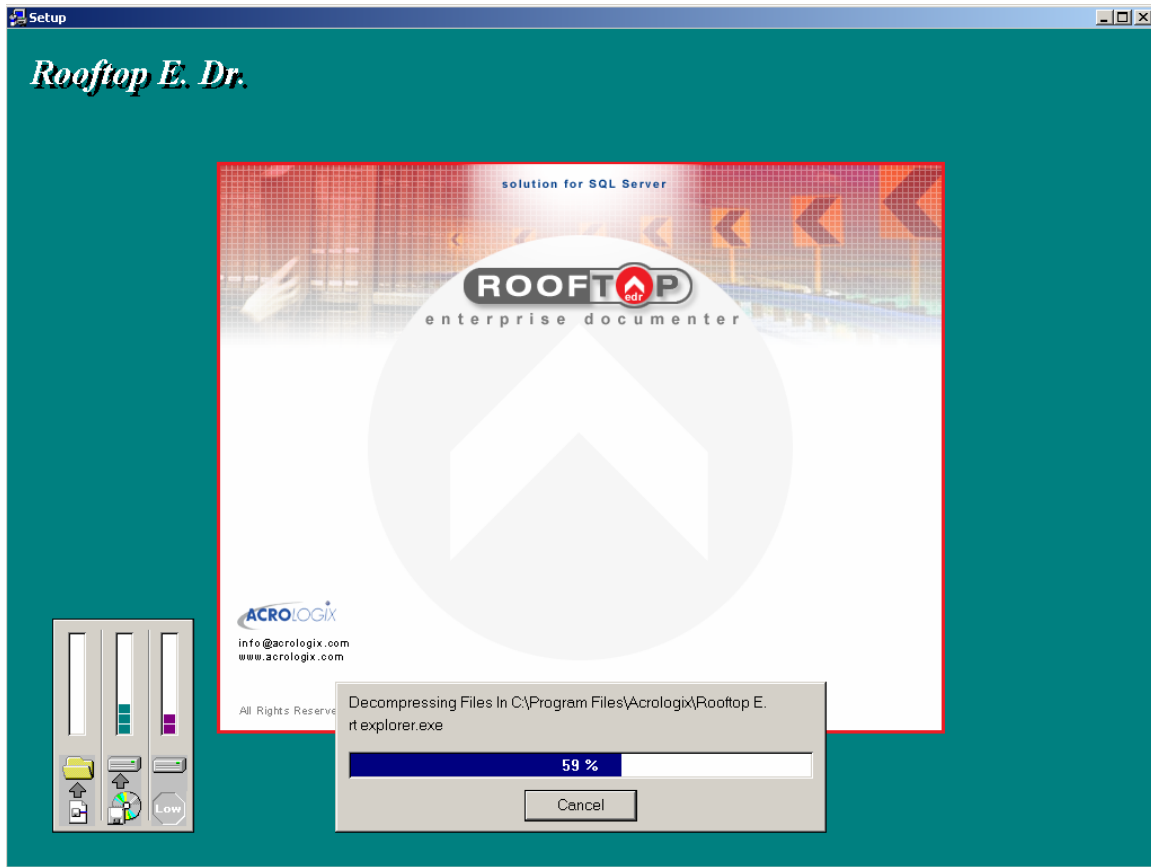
Setup

Rooftop E. Dr.

solution for SQL Server

ROOFTOP edr

enterprise documenter

ACROLOGIX

info@acrologix.com
www.acrologix.com

All Rights Reserve

Decompressing Files In C:\Program Files\Acrologix\Rooftop E.
rt explorer.exe

59 %

Cancel

Low